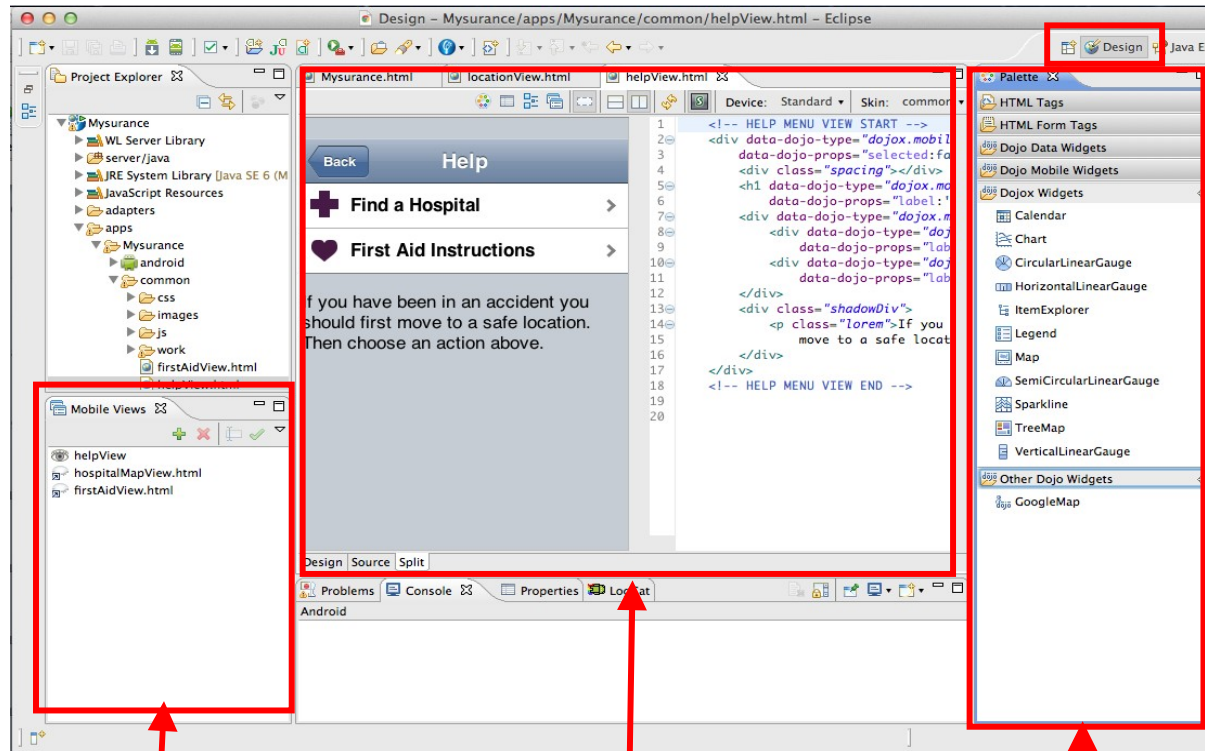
Design – Mysurance/apps/Mysurance/common/helpView.html – Eclipse

Design Java E

Project Explorer

Mysurance
WL Server Library
server/java
JRE System Library [Java SE 6 (M
JavaScript Resources
adapters
apps
Mysurance
android
common
css
images
js
work
firstAidView.html

Mobile Views

helpView
hospitalMapView.html
firstAidView.html

Mysurance.html
locationView.html
helpView.html

Device: Standard Skin: common

Back
Help
Find a Hospital
First Aid Instructions
If you have been in an accident you should first move to a safe location. Then choose an action above.

1 <!-- HELP MENU VIEW START -->
2 <div data-dojo-type="dojox.mobil
3 data-dojo-props="selected:fa
4 <div class="spacing"></div>
5 <h1 data-dojo-type="dojox.mo
6 data-dojo-props="label:'
7 <div data-dojo-type="dojox.m
8 <div data-dojo-type="doj
9 data-dojo-props="lab
10 <div data-dojo-type="doj
11 data-dojo-props="lab
12 </div>
13 <div class="shadowDiv">
14 <p class="lorem">If you
15 move to a safe locat
16 </div>
17 </div>
18 <!-- HELP MENU VIEW END -->
19
20

Design Source Split

Problems Console Properties LogCat
Android

Palette
HTML Tags
HTML Form Tags
Dojo Data Widgets
Dojo Mobile Widgets
Dojox Widgets
Calendar
Chart
CircularLinearGauge
HorizontalLinearGauge
ItemExplorer
Legend
Map
SemiCircularLinearGauge
Sparkline
TreeMap
VerticalLinearGauge
Other Dojo Widgets
GoogleMap